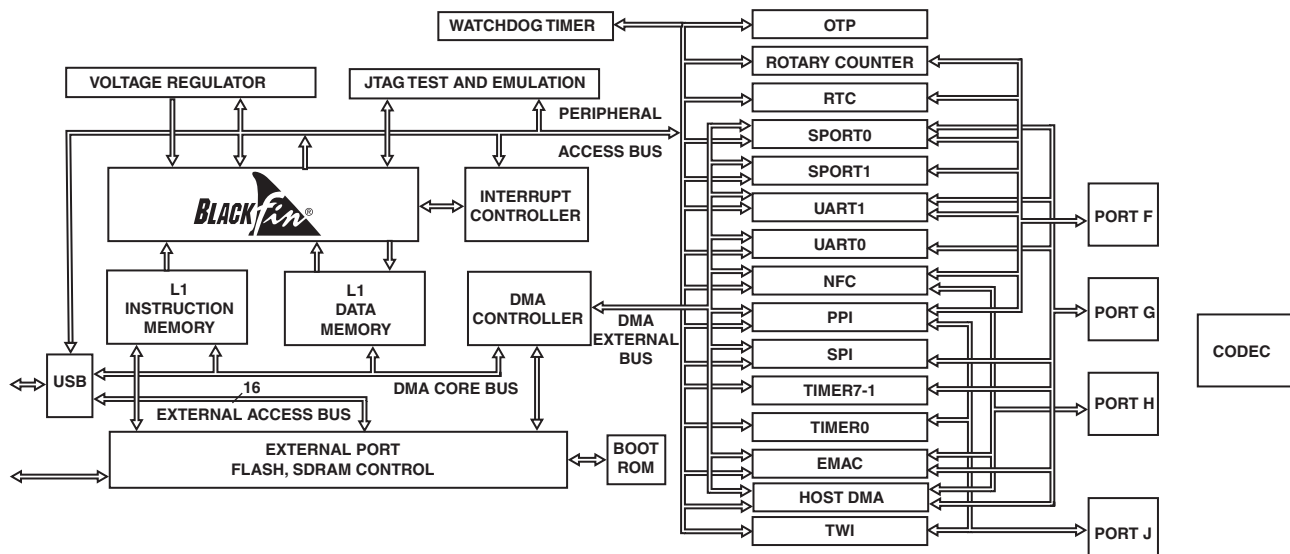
WATCHDOG TIMER

OTP

ROTARY COUNTER

VOLTAGE REGULATOR

JTAG TEST AND EMULATION

RTC

PERIPHERAL

ACCESS BUS

SPORT0

SPORT1

BLACKfin®

INTERRUPT CONTROLLER

UART1

PORT F

UART0

L1 INSTRUCTION MEMORY

L1 DATA MEMORY

DMA CONTROLLER

NFC

DMA EXTERNAL BUS

PPI

PORT G

CODEC

SPI

USB

16

DMA CORE BUS

TIMER7-1

PORT H

EXTERNAL ACCESS BUS

TIMER0

EXTERNAL PORT FLASH, SDRAM CONTROL

BOOT ROM

EMAC

HOST DMA

TWI

PORT J